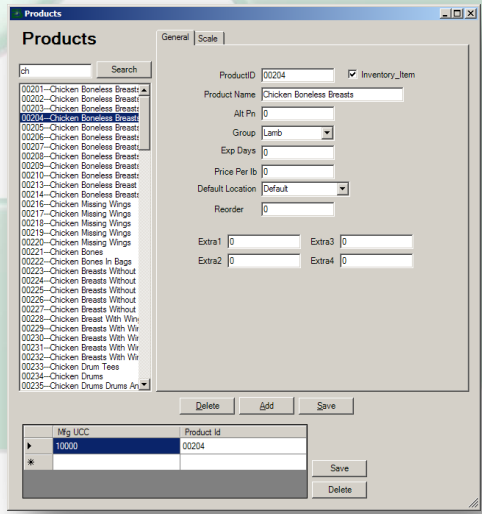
Products

Products

ch

Search

00201--Chicken Boneless Breasts
00202--Chicken Boneless Breasts
00203--Chicken Boneless Breasts
00204--Chicken Boneless Breasts
00205--Chicken Boneless Breasts
00206--Chicken Boneless Breasts
00207--Chicken Boneless Breasts
00208--Chicken Boneless Breasts
00209--Chicken Boneless Breasts
00210--Chicken Boneless Breasts
00213--Chicken Boneless Breast
00214--Chicken Boneless Breasts
00216--Chicken Missing Wings
00217--Chicken Missing Wings
00218--Chicken Missing Wings
00219--Chicken Missing Wings
00220--Chicken Missing Wings
00221--Chicken Bones
00222--Chicken Bones In Bags
00223--Chicken Breasts Without
00224--Chicken Breasts Without
00225--Chicken Breasts Without
00226--Chicken Breasts Without
00227--Chicken Breasts Without
00228--Chicken Breast With Wing
00229--Chicken Breasts With Wir
00230--Chicken Breasts With Wir
00231--Chicken Breasts With Wir
00232--Chicken Breasts With Wir
00233--Chicken Drum Tees
00234--Chicken Drums
00235--Chicken Drums Drums An

General | Scale

ProductID 00204
Inventory_Item
Product Name Chicken Boneless Breasts
Alt Pn 0
Group Lamb
Exp Days 0
Price Per lb 0
Default Location Default
Reorder 0

Extra1 0
Extra3 0
Extra2 0
Extra4 0

Delete | Add | Save

| | Mfg UCC | Product Id |
|---|---|---|
| ▶ | 10000 | 00204 |
| * | | |

Save
Delete